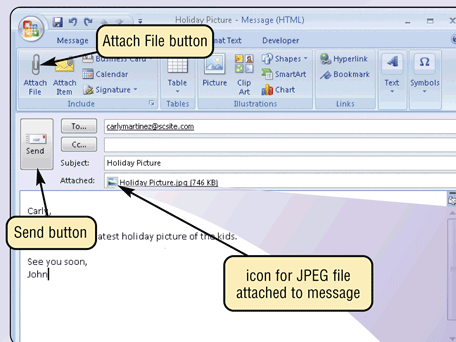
Holiday Picture - Message (HTML)

Message

Attach File button

mat Text

Developer

Attach File

Attach Item

Business Card

Calendar

Signature

Include

Table

Tables

Picture

Clip Art

Shapes

SmartArt

Chart

Illustrations

Hyperlink

Bookmark

Links

Text

Symbols

Send

To...

carlymartinez@scsite.com

Cc...

Subject:

Holiday Picture

Attached:

Holiday Picture.jpg (746 KB)

Carly,

Send button

atest holiday picture of the kids.

See you soon,
John

icon for JPEG file attached to message